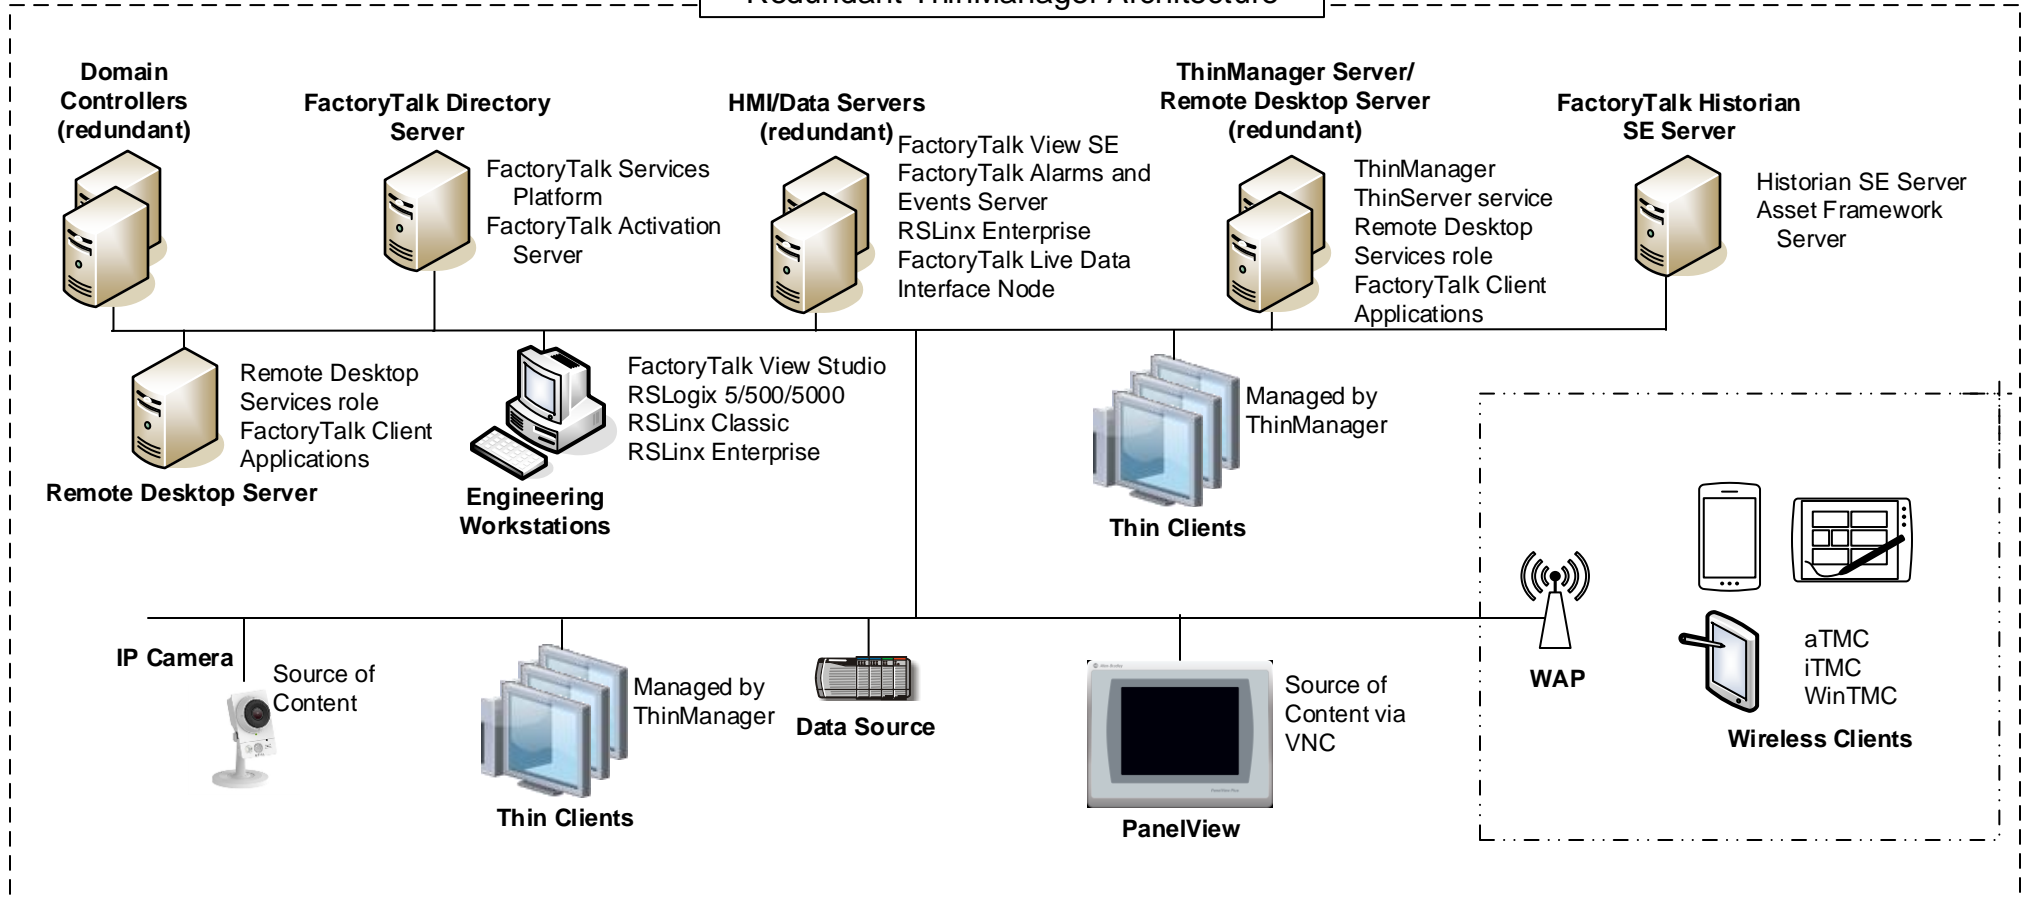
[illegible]

Domain Controllers (redundant)

FactoryTalk Directory Server

FactoryTalk Services Platform
FactoryTalk Activation Server

HMI/Data Servers (redundant)

FactoryTalk View SE
FactoryTalk Alarms and Events Server
RSLinx Enterprise
FactoryTalk Live Data Interface Node

ThinManager Server/ Remote Desktop Server (redundant)

ThinManager
ThinServer service
Remote Desktop Services role
FactoryTalk Client Applications

FactoryTalk Historian SE Server

Historian SE Server
Asset Framework Server

Remote Desktop Services role
FactoryTalk Client Applications

Remote Desktop Server

FactoryTalk View Studio
RSLogix 5/500/5000
RSLinx Classic
RSLinx Enterprise

Engineering Workstations

Managed by ThinManager

Thin Clients

IP Camera

Source of Content

Managed by ThinManager

Thin Clients

Data Source

Source of Content via VNC

PanelView

WAP

aTMC
iTMC
WinTMC

Wireless Clients